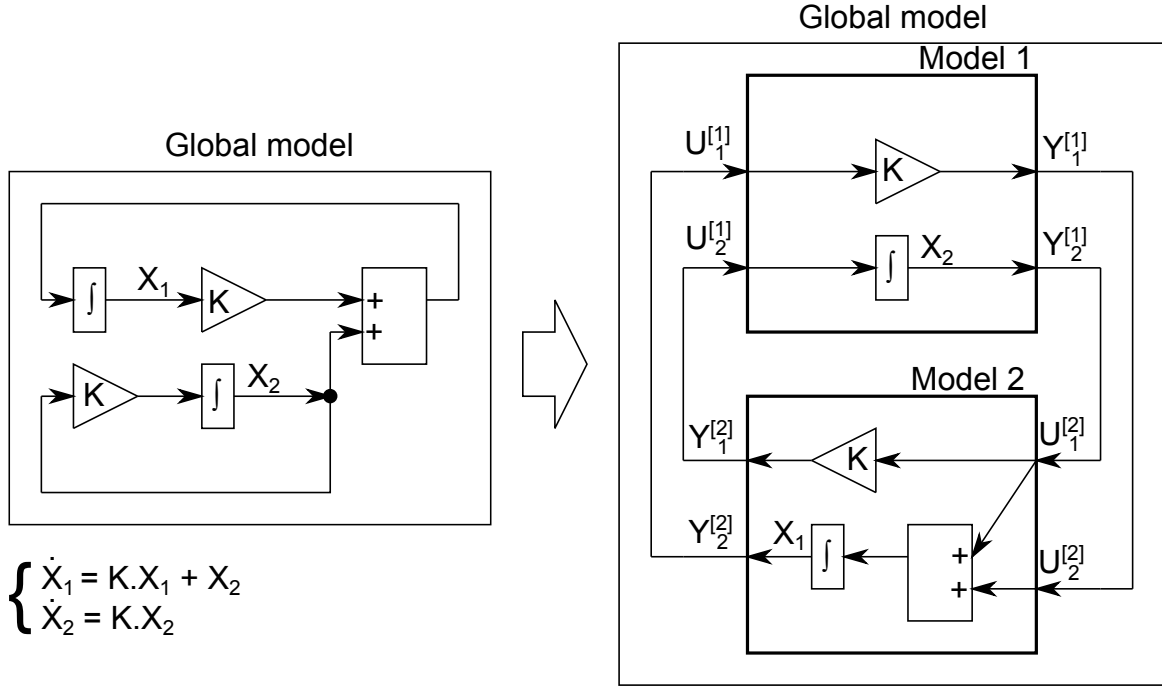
Global model

$\int$ $X_1$ K + +

K $\int$ $X_2$

$\begin{cases} \dot{X}_1 = K.X_1 + X_2 \\ \dot{X}_2 = K.X_2 \end{cases}$

Global model

Model 1

$U_1^{[1]}$ K $Y_1^{[1]}$

$U_2^{[1]}$ $\int$ $X_2$ $Y_2^{[1]}$

Model 2

$Y_1^{[2]}$ K $U_1^{[2]}$

$Y_2^{[2]}$ $X_1$ $\int$ + + $U_2^{[2]}$